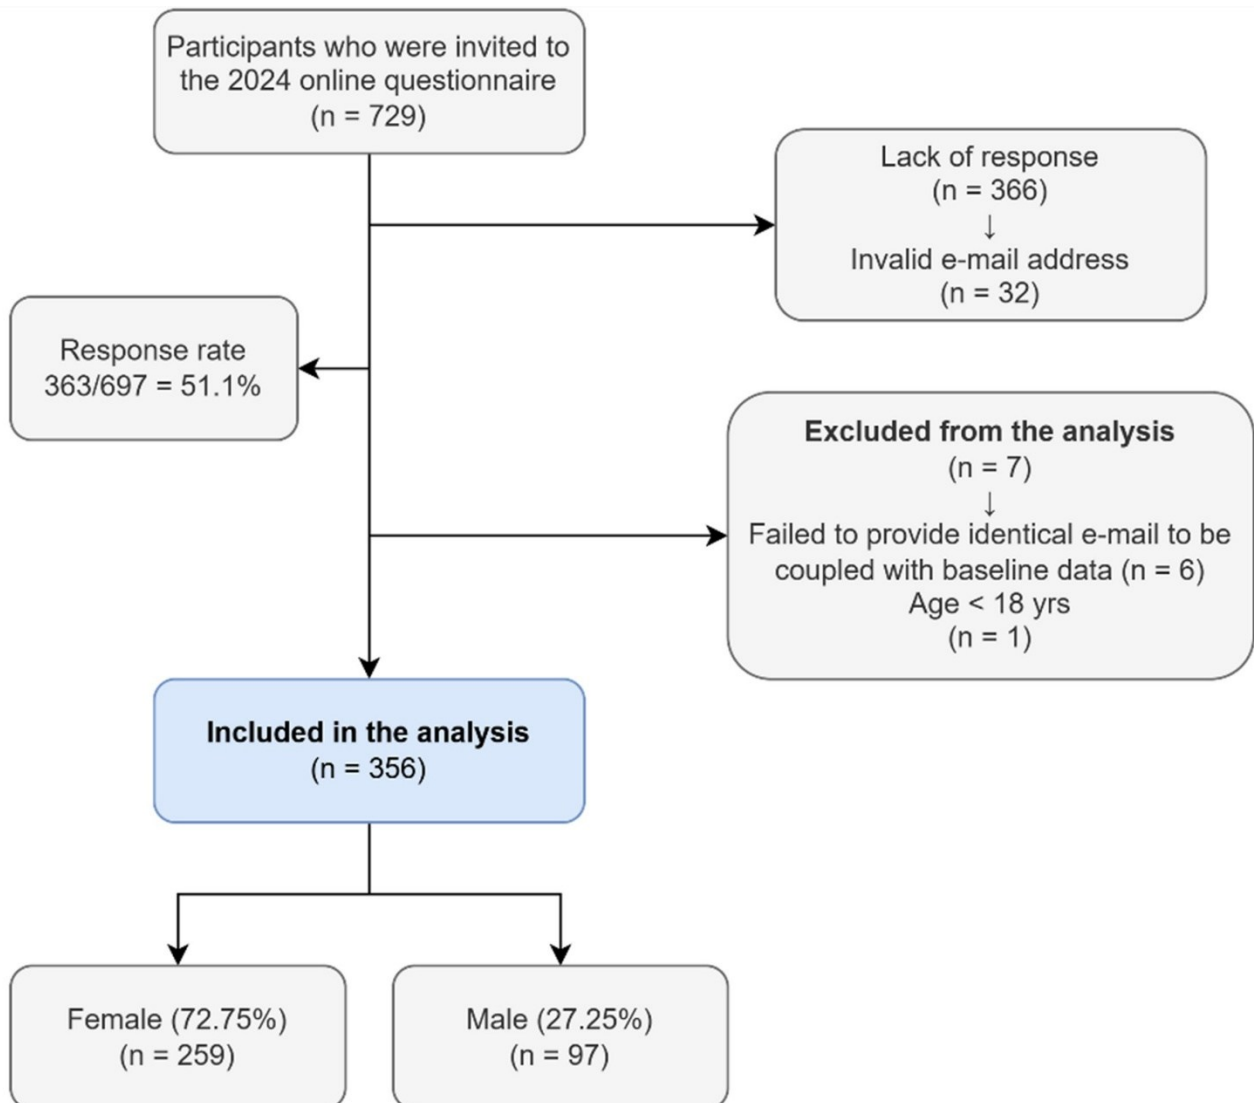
Participants who were invited to the 2024 online questionnaire
(n = 729)

Lack of response
(n = 366)
↓
Invalid e-mail address
(n = 32)

Response rate
363/697 = 51.1%

**Excluded from the analysis**
(n = 7)
↓
Failed to provide identical e-mail to be coupled with baseline data (n = 6)
Age < 18 yrs
(n = 1)

**Included in the analysis**
(n = 356)

Female (72.75%)
(n = 259)

Male (27.25%)
(n = 97)